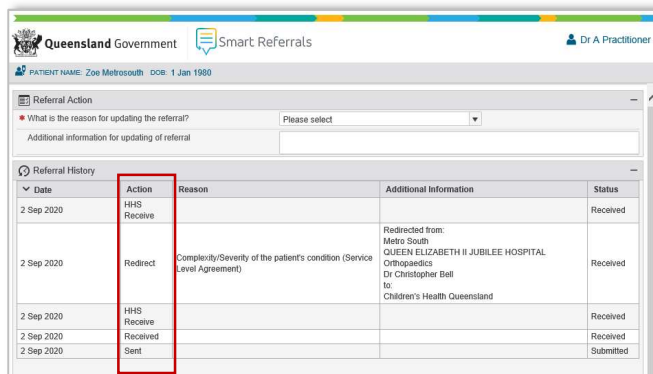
Queensland Government

Smart Referrals

Dr A Practitioner

PATIENT NAME: Zoe Metrosouth DOB: 1 Jan 1980

Referral Action

* What is the reason for updating the referral? Please select

Additional information for updating of referral

Referral History

| Date | Action | Reason | Additional Information | Status |
|---|---|---|---|---|
| 2 Sep 2020 | HHS Receive | | | Received |
| 2 Sep 2020 | Redirect | Complexity/Severity of the patient's condition (Service Level Agreement) | Redirected from: Metro South QUEEN ELIZABETH II JUBILEE HOSPITAL Orthopaedics Dr Christopher Bell to: Children's Health Queensland | Received |
| 2 Sep 2020 | HHS Receive | | | Received |
| 2 Sep 2020 | Received | | | Received |
| 2 Sep 2020 | Sent | | | Submitted |